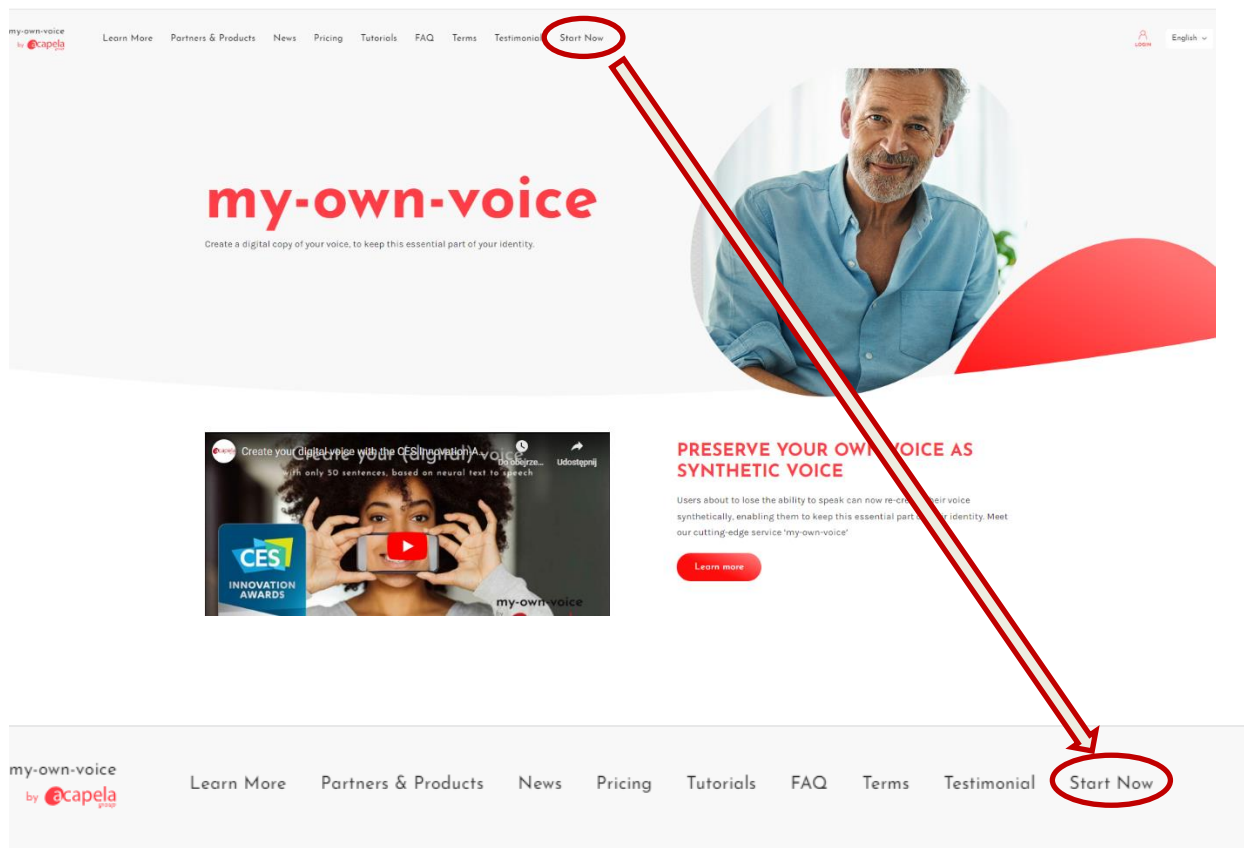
my-own-voice by acapela group

Learn More Partners & Products News Pricing Tutorials FAQ Terms Testimonial Start Now

LOGIN English

my-own-voice

Create a digital copy of your voice, to keep this essential part of your identity.

Create your digital voice with the CES Innovation A...

Create your (digital) voice

with only 50 sentences, based on neural text to speech

Do obejrze...

Udostępnij

CES

INNOVATION AWARDS

my-own-voice

PRESERVE YOUR OWN VOICE AS SYNTHETIC VOICE

Users about to lose the ability to speak can now re-cre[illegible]eir voice synthetically, enabling them to keep this essential part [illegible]r identity. Meet our cutting-edge service 'my-own-voice'

Learn more

my-own-voice by acapela group

Learn More Partners & Products News Pricing Tutorials FAQ Terms Testimonial Start Now